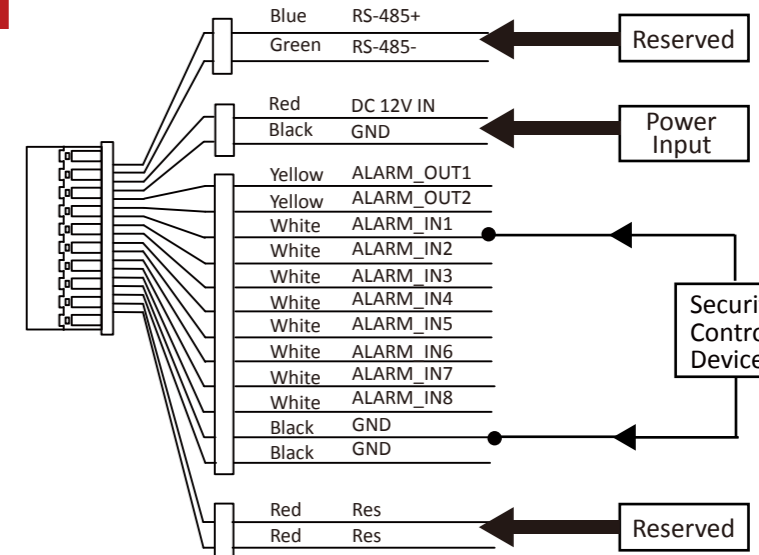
Blue RS-485+
Green RS-485-
Reserved

Red DC 12V IN
Black GND
Power Input

Yellow ALARM_OUT1
Yellow ALARM_OUT2
White ALARM_IN1
White ALARM_IN2
White ALARM_IN3
White ALARM_IN4
White ALARM_IN5
White ALARM_IN6
White ALARM_IN7
White ALARM_IN8
Black GND
Black GND

Securi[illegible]
Contro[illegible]
Device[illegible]

Red Res
Red Res
Reserved